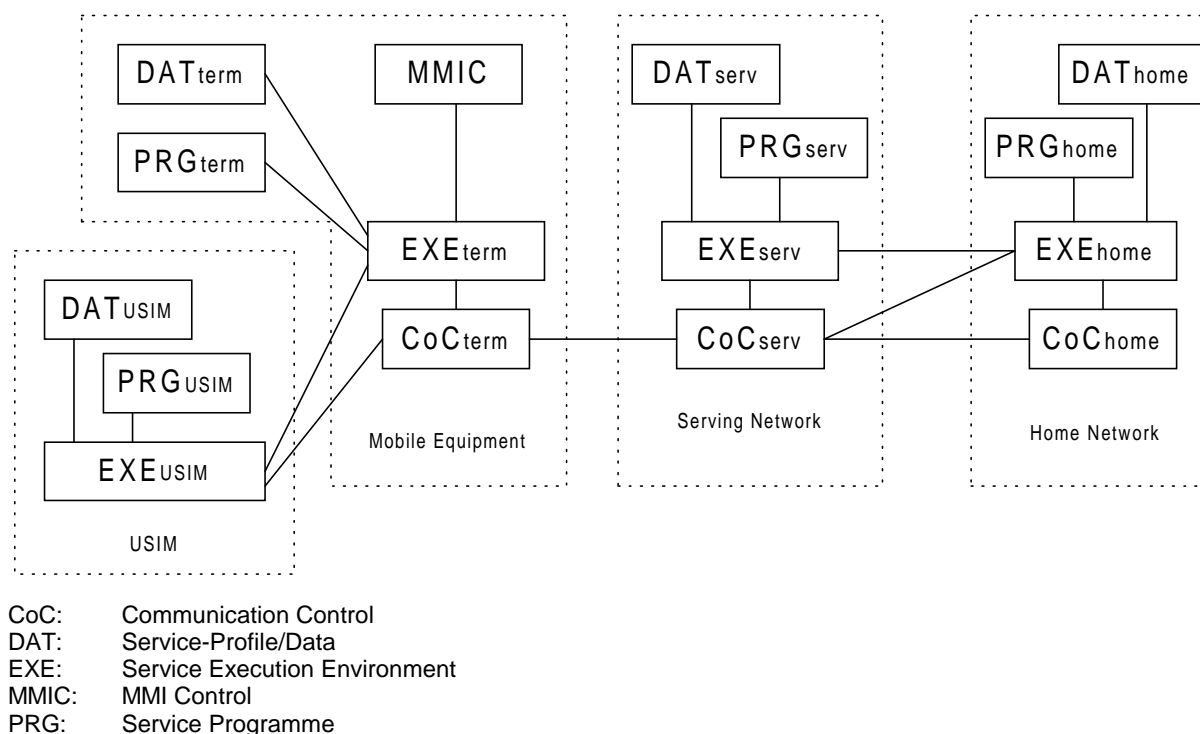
DATterm

MMIC

PRGterm

EXEterm

CoCterm

Mobile Equipment

DATUSIM

PRGUSIM

EXEUSIM

USIM

DATserv

PRGserv

EXEserv

CoCserv

Serving Network

DAThome

PRGhome

EXEhome

CoChome

Home Network

CoC: Communication Control
DAT: Service-Profile/Data
EXE: Service Execution Environment
MMIC: MMI Control
PRG: Service Programme